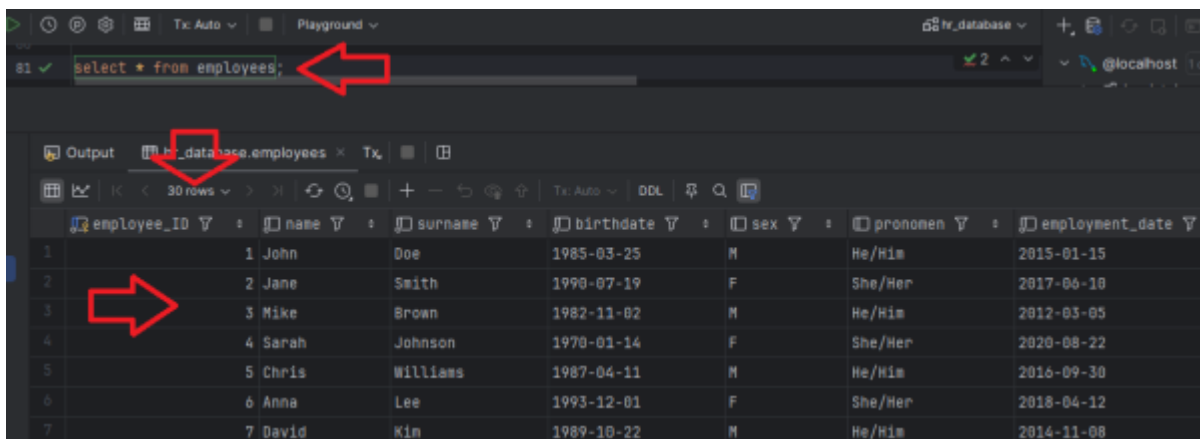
Tx: Auto Playground hr_database @localhost

81 ✓ select * from employees;

Output hr_database.employees × Tx

30 rows Tx: Auto DDL

| | employee_ID | name | surname | birthdate | sex | pronomen | employment_date |
|---|---|---|---|---|---|---|---|
| 1 | 1 | John | Doe | 1985-03-25 | M | He/Him | 2015-01-15 |
| 2 | 2 | Jane | Smith | 1990-07-19 | F | She/Her | 2017-06-10 |
| 3 | 3 | Mike | Brown | 1982-11-02 | M | He/Him | 2012-03-05 |
| 4 | 4 | Sarah | Johnson | 1970-01-14 | F | She/Her | 2020-08-22 |
| 5 | 5 | Chris | Williams | 1987-04-11 | M | He/Him | 2016-09-30 |
| 6 | 6 | Anna | Lee | 1993-12-01 | F | She/Her | 2018-04-12 |
| 7 | 7 | David | Kim | 1989-10-22 | M | He/Him | 2014-11-08 |